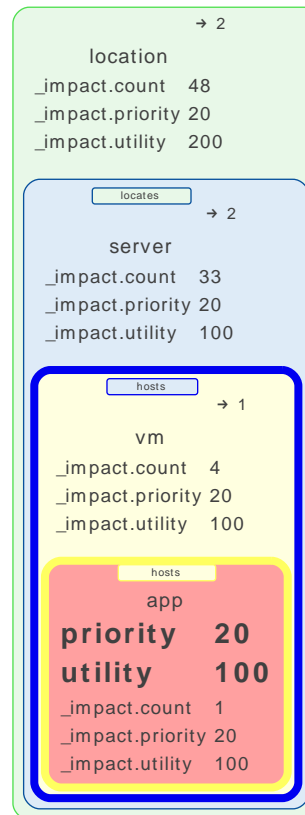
→ 2

location
_impact.count 48
_impact.priority 20
_impact.utility 200

locates

→ 2

server
_impact.count 33
_impact.priority 20
_impact.utility 100

hosts

→ 1

vm
_impact.count 4
_impact.priority 20
_impact.utility 100

hosts

app
priority 20
utility 100
_impact.count 1
_impact.priority 20
_impact.utility 100